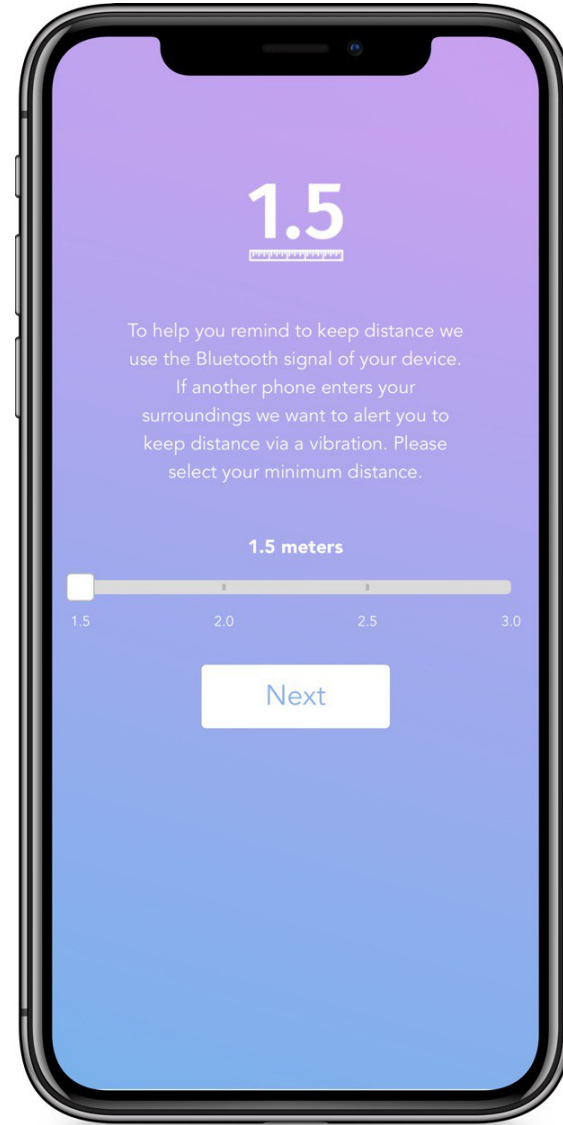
1.5

To help you remind to keep distance we use the Bluetooth signal of your device. If another phone enters your surroundings we want to alert you to keep distance via a vibration. Please select your minimum distance.

1.5 meters

1.5 2.0 2.5 3.0

Next